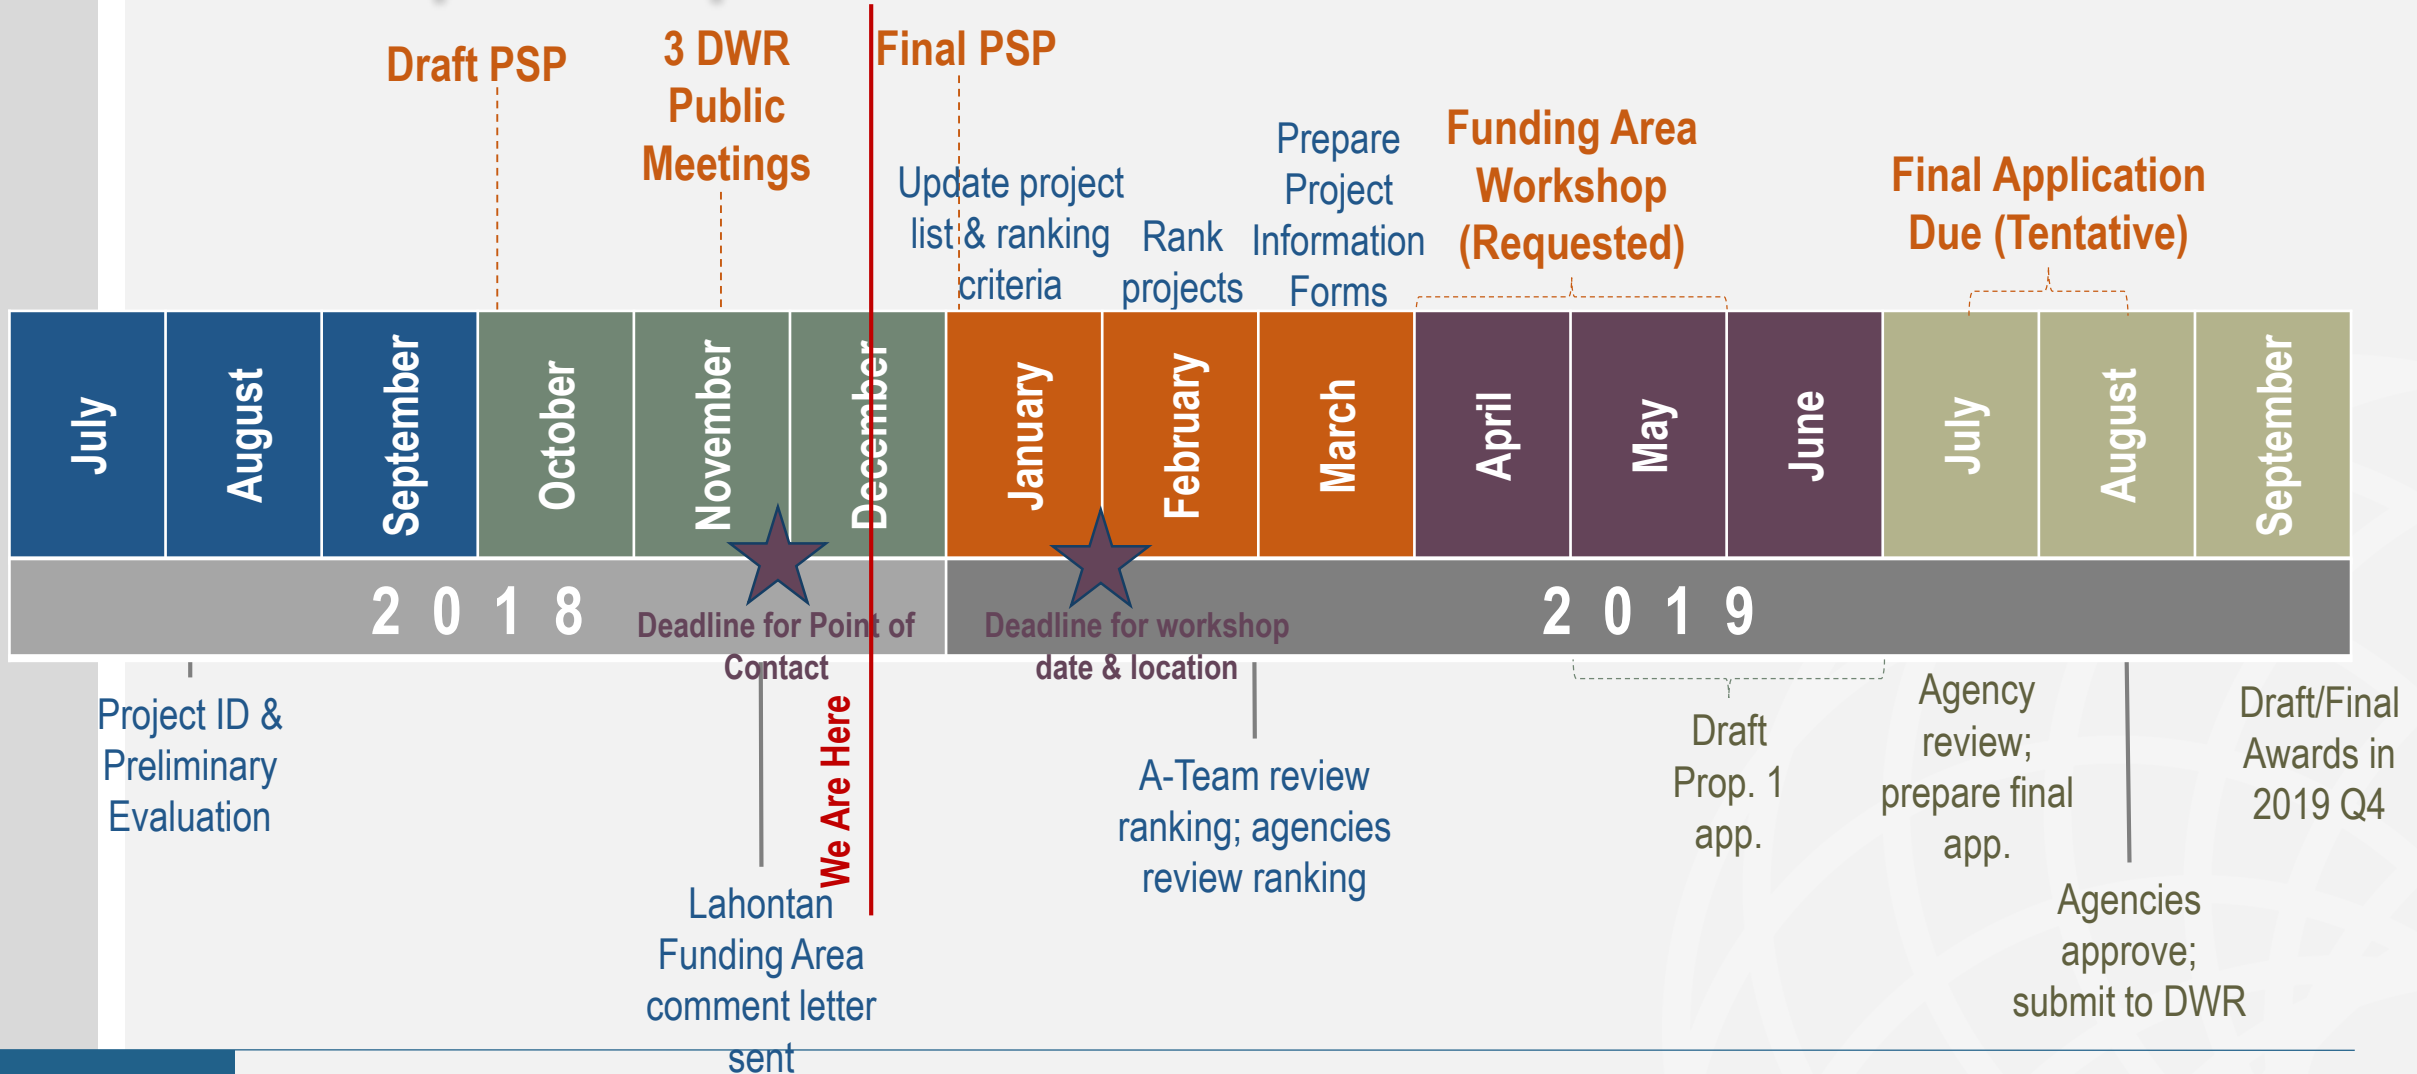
Draft PSP

3 DWR Public Meetings

Final PSP

Update project list & ranking criteria

Rank projects

Prepare Project Information Forms

Funding Area Workshop (Requested)

Final Application Due (Tentative)

| July | August | September | October | November | December | January | February | March | April | May | June | July | August | September |
|---|---|---|---|---|---|---|---|---|---|---|---|---|---|---|

2 0 1 8

Deadline for Point of Contact

Deadline for workshop date & location

2 0 1 9

Project ID & Preliminary Evaluation

We Are Here

Lahontan Funding Area comment letter sent

A-Team review ranking; agencies review ranking

Draft Prop. 1 app.

Agency review; prepare final app.

Agencies approve; submit to DWR

Draft/Final Awards in 2019 Q4